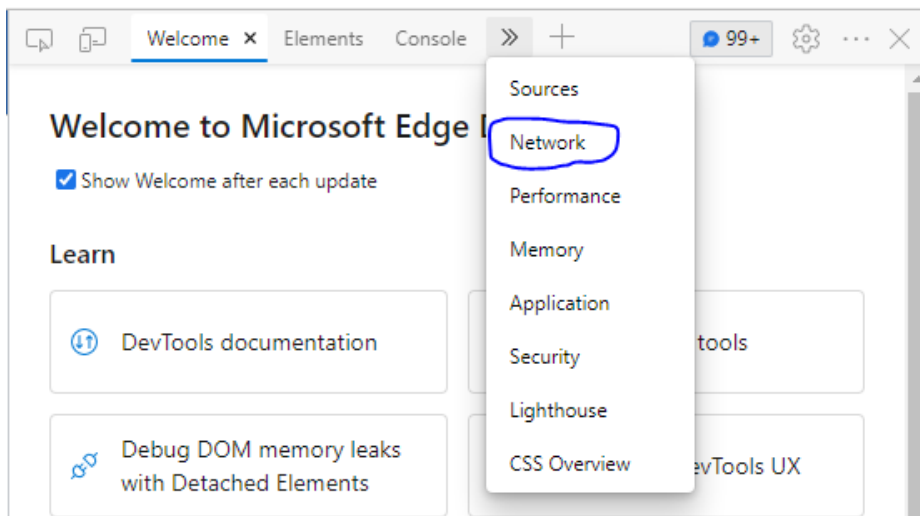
Welcome × Elements Console » +
99+

Sources
Network
Performance
Memory
Application
Security
Lighthouse
CSS Overview

Welcome to Microsoft Edge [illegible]

Show Welcome after each update

Learn

DevTools documentation

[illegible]tools

Debug DOM memory leaks with Detached Elements

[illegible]evTools UX